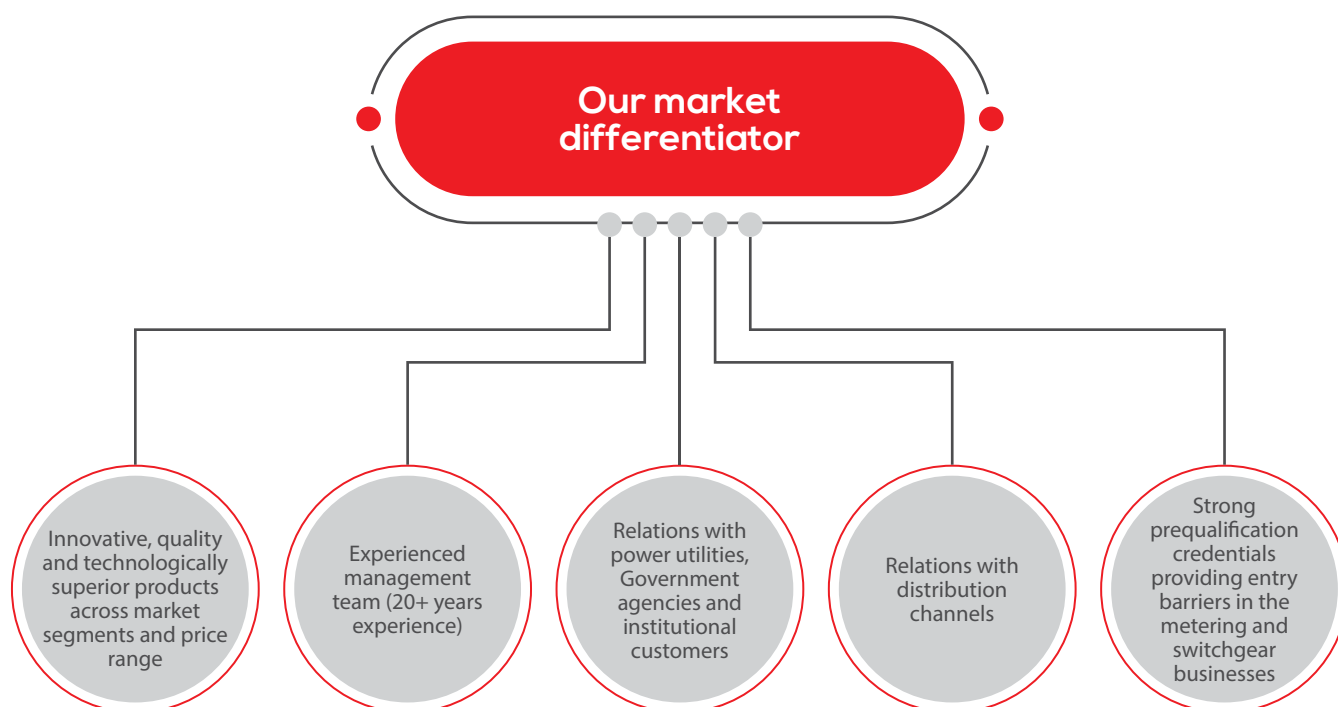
Our market differentiator

Innovative, quality and technologically superior products across market segments and price range

Experienced management team (20+ years experience)

Relations with power utilities, Government agencies and institutional customers

Relations with distribution channels

Strong prequalification credentials providing entry barriers in the metering and switchgear businesses